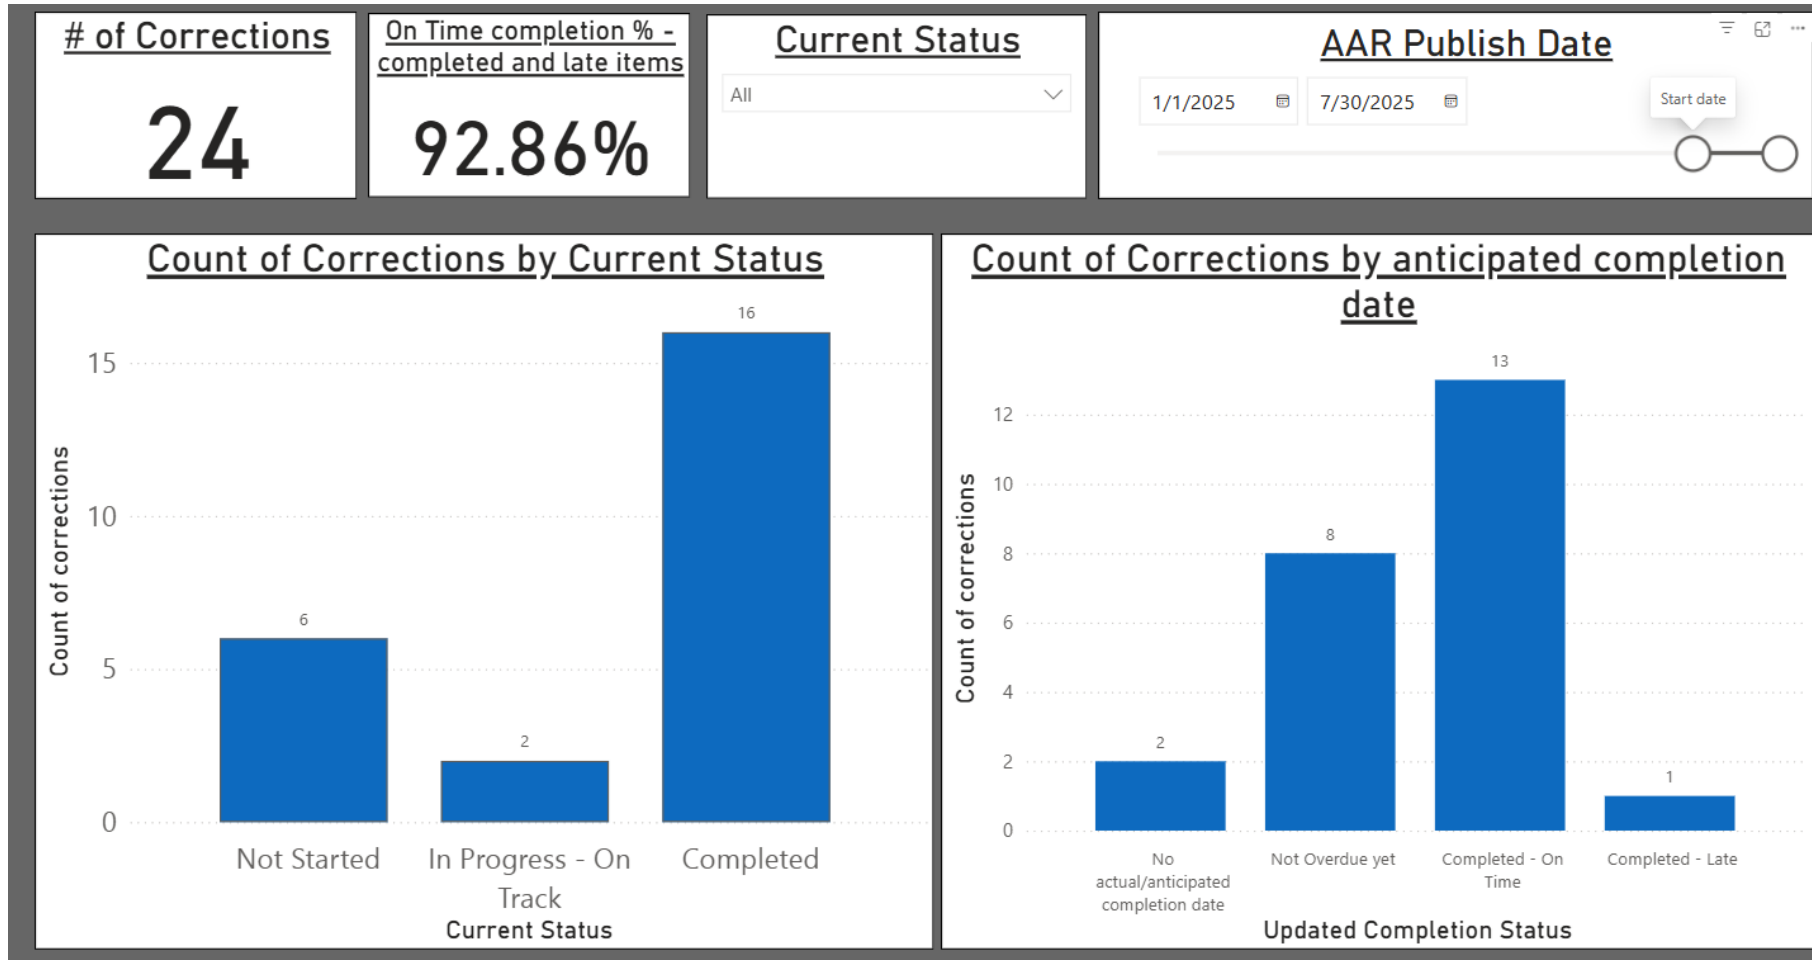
# of Corrections

24

On Time completion % - completed and late items

92.86%

Current Status

All

AAR Publish Date

1/1/2025

7/30/2025

Start date

Count of Corrections by Current Status

Count of corrections

15

10

5

0

6

2

16

Not Started

In Progress - On Track

Completed

Current Status

Count of Corrections by anticipated completion date

Count of corrections

12

10

8

6

4

2

0

2

8

13

1

No actual/anticipated completion date

Not Overdue yet

Completed - On Time

Completed - Late

Updated Completion Status